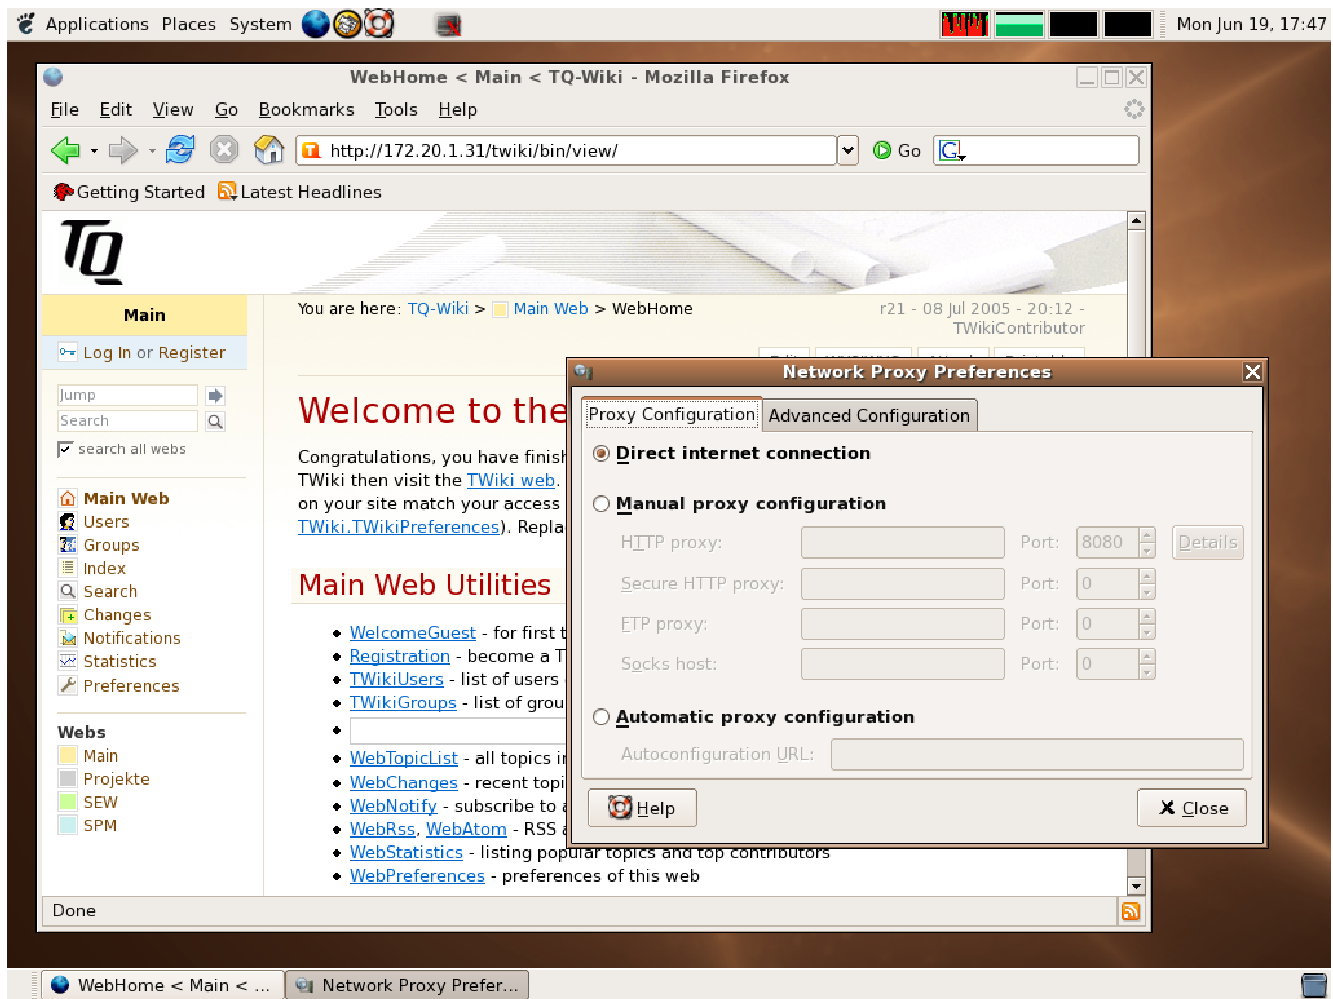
Applications Places System

Mon Jun 19, 17:47

WebHome < Main < TQ-Wiki - Mozilla Firefox

File Edit View Go Bookmarks Tools Help

http://172.20.1.31/twiki/bin/view/

Go

Getting Started Latest Headlines

TQ

Main

Log In or Register

Jump

Search

search all webs

Main Web
Users
Groups
Index
Search
Changes
Notifications
Statistics
Preferences

Webs
Main
Projekte
SEW
SPM

You are here: TQ-Wiki > Main Web > WebHome

r21 - 08 Jul 2005 - 20:12 - TWikiContributor

Welcome to the

Congratulations, you have finish TWiki then visit the TWiki web. on your site match your access TWiki.TWikiPreferences). Repla

Main Web Utilities

- WelcomeGuest - for first t
- Registration - become a T
- TWikiUsers - list of users
- TWikiGroups - list of grou
- WebTopicList - all topics i
- WebChanges - recent topi
- WebNotify - subscribe to
- WebRss, WebAtom - RSS
- WebStatistics - listing popular topics and top contributors
- WebPreferences - preferences of this web

Done

Network Proxy Preferences

Proxy Configuration | Advanced Configuration

Direct internet connection

Manual proxy configuration

HTTP proxy: Port: 8080 Details

Secure HTTP proxy: Port: 0

FTP proxy: Port: 0

Socks host: Port: 0

Automatic proxy configuration

Autoconfiguration URL:

Help

Close

WebHome < Main < ...

Network Proxy Prefer...